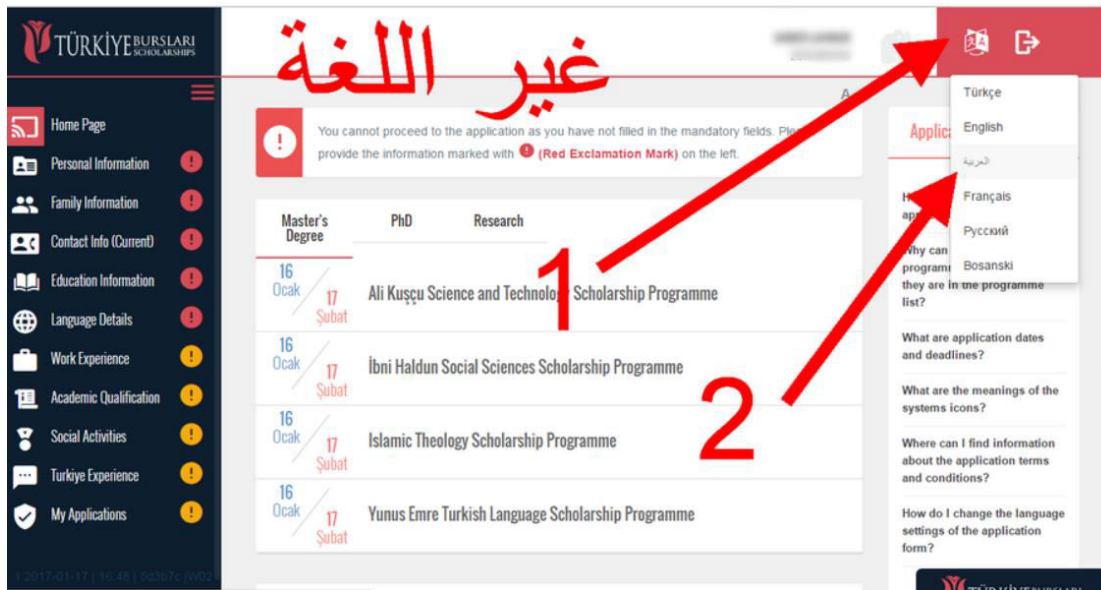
TÜRKİYE BURSLARI SCHOLARSHIPS

غير اللغة

Home Page
Personal Information
Family Information
Contact Info (Current)
Education Information
Language Details
Work Experience
Academic Qualification
Social Activities
Turkiye Experience
My Applications

1 2017-01-17 | 16:48 | 0d3b7c (W02

You cannot proceed to the application as you have not filled in the mandatory fields. Ple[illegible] provide the information marked with (Red Exclamation Mark) on the left.

Master's Degree
PhD
Research

16 Ocak 17 Şubat Ali Kuşçu Science and Technology Scholarship Programme
16 Ocak 17 Şubat İbni Haldun Social Sciences Scholarship Programme
16 Ocak 17 Şubat Islamic Theology Scholarship Programme
16 Ocak 17 Şubat Yunus Emre Turkish Language Scholarship Programme

1
2

Türkçe
English
العربية
Français
Русский
Bosanski

Applic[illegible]

H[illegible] ap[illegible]

Why can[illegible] programm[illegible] they are in the programme list?

What are application dates and deadlines?

What are the meanings of the systems icons?

Where can I find information about the application terms and conditions?

How do I change the language settings of the application form?

TÜRKİYE BURSLARI